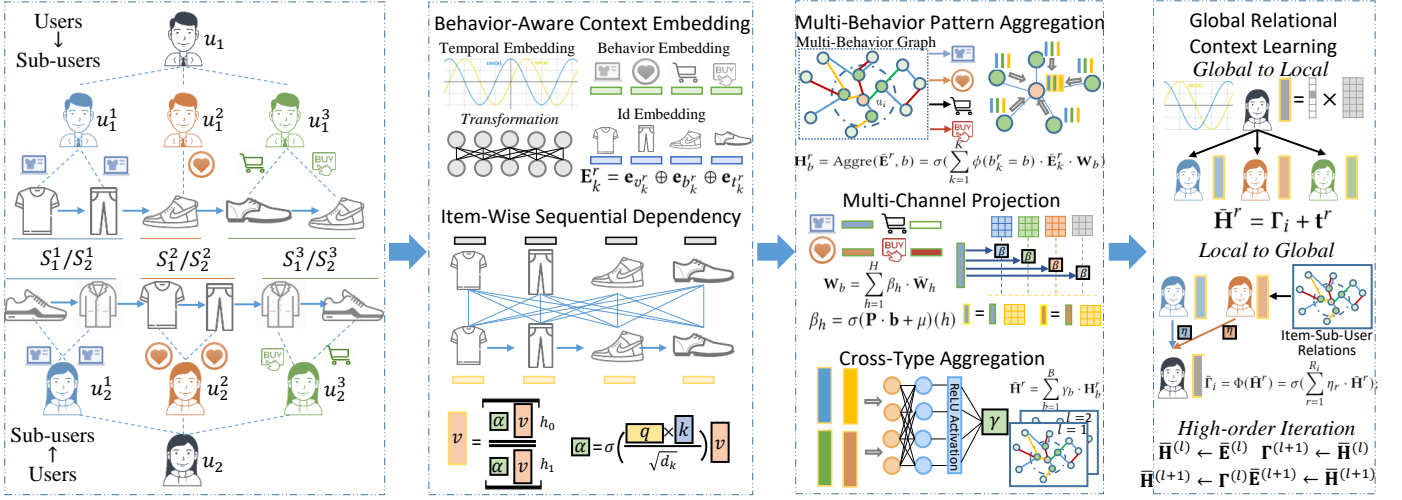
Users
↓
Sub-users

$u_1$

$u_1^1$ $u_1^2$ $u_1^3$

BUY

$S_1^1/S_2^1$ $S_1^2/S_2^2$ $S_1^3/S_2^3$

BUY

$u_2^1$ $u_2^2$ $u_2^3$

Sub-users
↑
Users

$u_2$

Behavior-Aware Context Embedding

Temporal Embedding

Behavior Embedding

BUY

Id Embedding

Transformation

$\mathbf{E}_k^r = \mathbf{e}_{v_k^r} \oplus \mathbf{e}_{b_k^r} \oplus \mathbf{e}_{t_k^r}$

Item-Wise Sequential Dependency

$v = \frac{\alpha \; v}{\alpha \; v}$ $h_0$ $h_1$

$\alpha = \sigma\left(\frac{q \times k}{\sqrt{d_k}}\right) v$

Multi-Behavior Pattern Aggregation

Multi-Behavior Graph

$u_i$

BUY

$\mathbf{H}_b^r = \text{Aggre}(\mathbf{E}^r, b) = \sigma(\sum_{k=1}^{K} \phi(b_k^r = b) \cdot \mathbf{E}_k^r \cdot \mathbf{W}_b)$

Multi-Channel Projection

BUY

$\beta$ $\beta$ $\beta$ $\beta$

$\mathbf{W}_b = \sum_{h=1}^{H} \beta_h \cdot \bar{\mathbf{W}}_h$

$\beta_h = \sigma(\mathbf{P} \cdot \mathbf{b} + \mu)(h)$

Cross-Type Aggregation

ReLU Activation

$\gamma$

$\bar{\mathbf{H}}^r = \sum_{b=1}^{B} \gamma_b \cdot \mathbf{H}_b^r$

$l=2$

$l=1$

Global Relational Context Learning

Global to Local

$=$ $\times$

$\bar{\mathbf{H}}^r = \mathbf{\Gamma}_i + \mathbf{t}^r$

Local to Global

$\eta$ $\eta$

Item-Sub-User Relations

$\bar{\Gamma}_i = \Phi(\bar{\mathbf{H}}^r) = \sigma(\sum_{r=1}^{R_i} \eta_r \cdot \bar{\mathbf{H}}^r)$;

High-order Iteration

$\bar{\mathbf{H}}^{(l)} \leftarrow \bar{\mathbf{E}}^{(l)}$ $\mathbf{\Gamma}^{(l+1)} \leftarrow \bar{\mathbf{H}}^{(l)}$

$\bar{\mathbf{H}}^{(l+1)} \leftarrow \mathbf{\Gamma}^{(l)}\bar{\mathbf{E}}^{(l+1)} \leftarrow \bar{\mathbf{H}}^{(l+1)}$